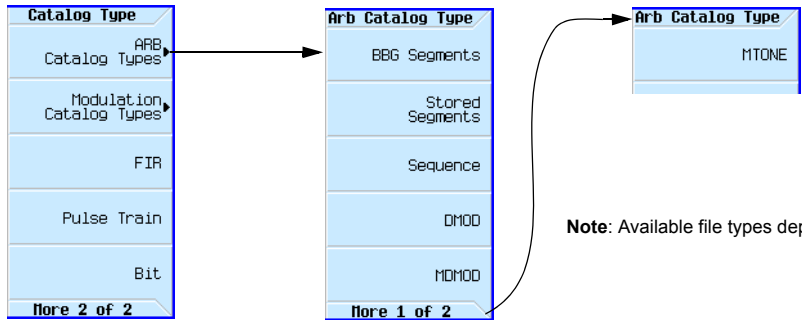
Catalog Type

ARB Catalog Types

Modulation Catalog Types

FIR

Pulse Train

Bit

More 2 of 2

Arb Catalog Type

BBG Segments

Stored Segments

Sequence

DMOD

MDMOD

More 1 of 2

Arb Catalog Type

MTONE

**Note**: Available file types dep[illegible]